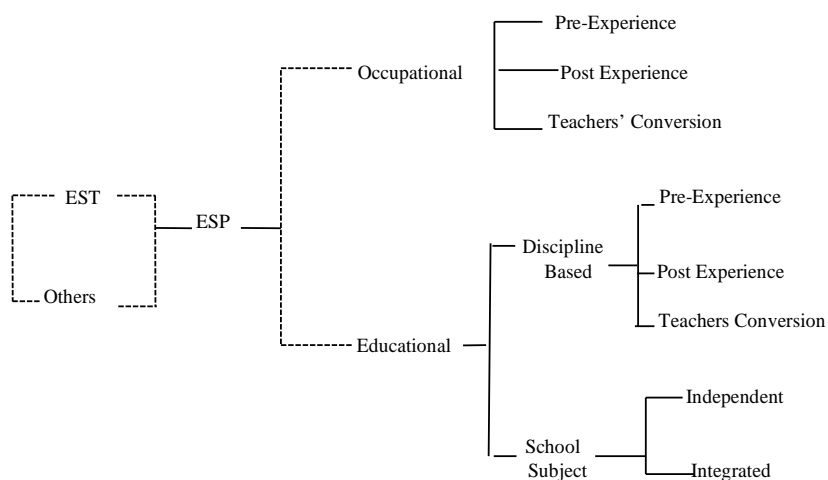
EST

Others

ESP

Occupational

Pre-Experience

Post Experience

Teachers' Conversion

Educational

Discipline Based

Pre-Experience

Post Experience

Teachers Conversion

School Subject

Independent

Integrated